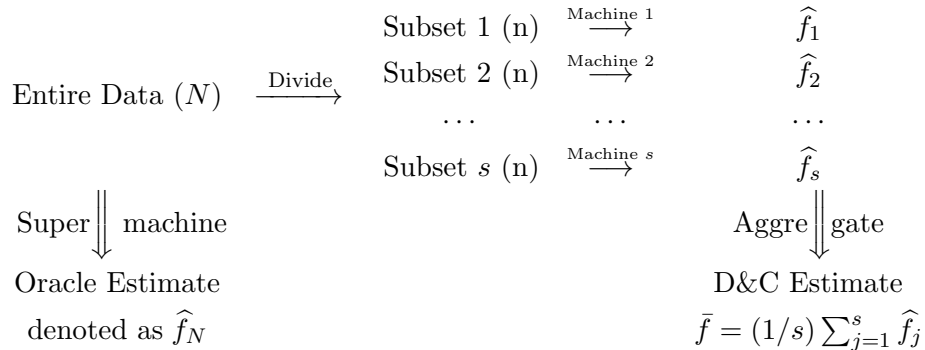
Subset 1 (n) $\xrightarrow{\text{Machine 1}}$ $\widehat{f}_1$

Entire Data ($N$) $\xrightarrow{\text{Divide}}$ Subset 2 (n) $\xrightarrow{\text{Machine 2}}$ $\widehat{f}_2$

$\cdots$ $\cdots$ $\cdots$

Subset $s$ (n) $\xrightarrow{\text{Machine } s}$ $\widehat{f}_s$

Super $\Downarrow$ machine

Aggre $\Downarrow$ gate

Oracle Estimate

denoted as $\widehat{f}_N$

D&C Estimate

$\bar{f} = (1/s)\sum_{j=1}^{s} \widehat{f}_j$